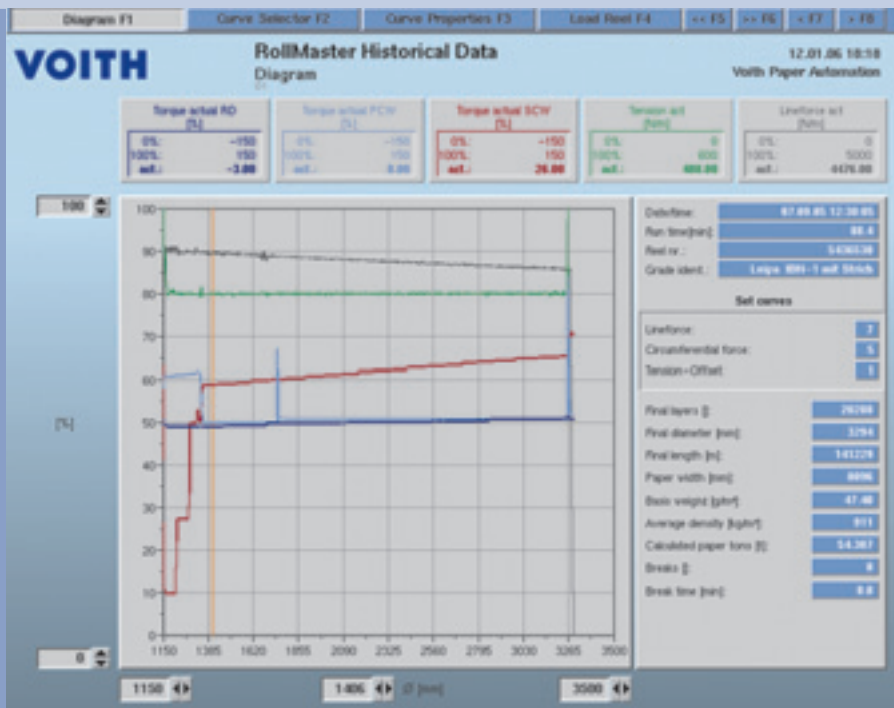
Diagram F1 | Curve Selector F2 | Curve Properties F3 | Load Reel F4 | << F5 | >> F6 | < F7 | > F8

VOITH

RollMaster Historical Data

Diagram

12.01.06 10:18

Voith Paper Automation

| Torque actual RD [%] | |
|---|---|
| 0%: | -150 |
| 100%: | 150 |
| act.: | -3.00 |

| Torque actual PCW [%] | |
|---|---|
| 0%: | -150 |
| 100%: | 150 |
| act.: | 0.00 |

| Torque actual SCW [%] | |
|---|---|
| 0%: | -150 |
| 100%: | 150 |
| act.: | 28.00 |

| Tension act [N/m] | |
|---|---|
| 0%: | 0 |
| 100%: | 800 |
| act.: | 480.00 |

| Lineforce act [N/m] | |
|---|---|
| 0%: | 0 |
| 100%: | 5000 |
| act.: | 4476.00 |

100

[%]

0

100
90
80
70
60
50
40
30
20
10
0

1150 1385 1620 1855 2090 2325 2560 2795 3030 3265 3500

1150

1406

Ø [mm]

3500

| Date/time: | 07.09.05 12:38:05 |
|---|---|
| Run time[min]: | 88.4 |
| Reel nr.: | 5430538 |
| Grade ident.: | Leipa 404-1 mf Strich |

Set curves

| Lineforce: | 7 |
|---|---|
| Circumferential force: | 5 |
| Tension+Offset: | 5 |

| Final layers []: | 20208 |
|---|---|
| Final diameter [mm]: | 3294 |
| Final length [m]: | 141228 |
| Paper width [mm]: | 8096 |
| Basis weight [g/m²]: | 47.40 |
| Average density [kg/m³]: | 811 |
| Calculated paper tons [t]: | 54.307 |
| Breaks []: | 0 |
| Break time [min]: | 0.0 |